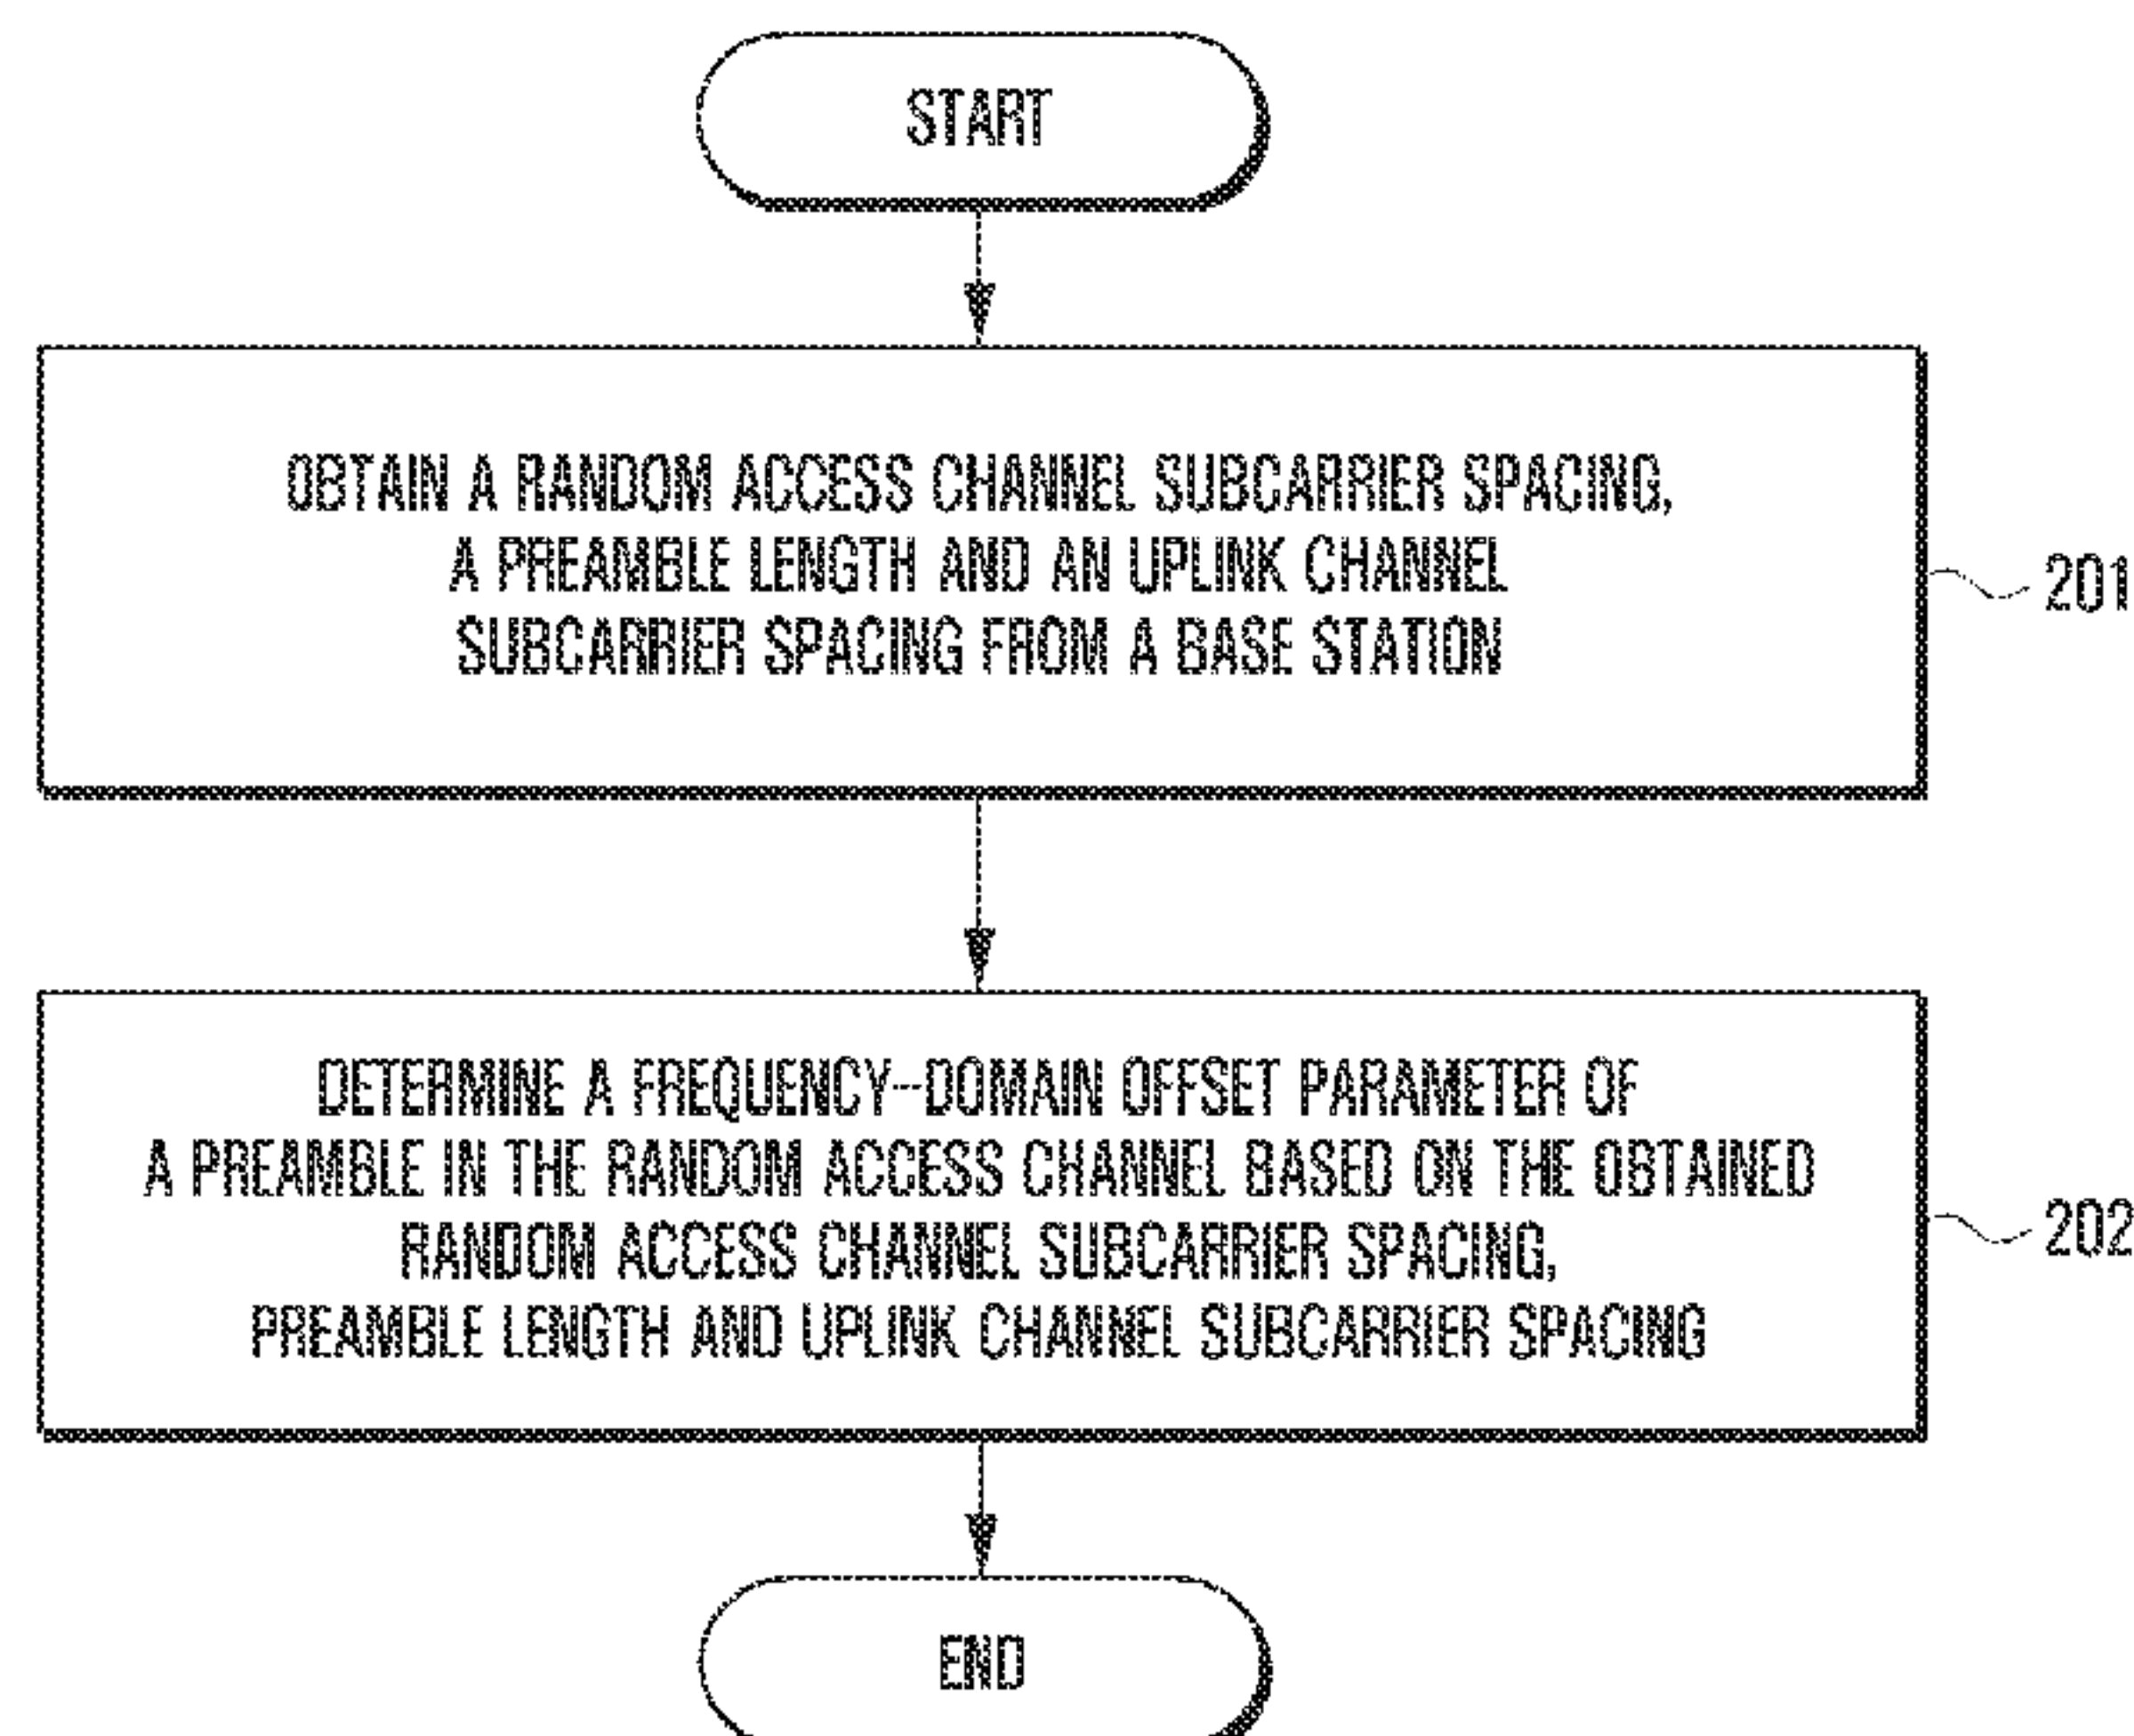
START

OBTAIN A RANDOM ACCESS CHANNEL SUBCARRIER SPACING, A PREAMBLE LENGTH AND AN UPLINK CHANNEL SUBCARRIER SPACING FROM A BASE STATION

201

DETERMINE A FREQUENCY--DOMAIN OFFSET PARAMETER OF A PREAMBLE IN THE RANDOM ACCESS CHANNEL BASED ON THE OBTAINED RANDOM ACCESS CHANNEL SUBCARRIER SPACING, PREAMBLE LENGTH AND UPLINK CHANNEL SUBCARRIER SPACING

202

END